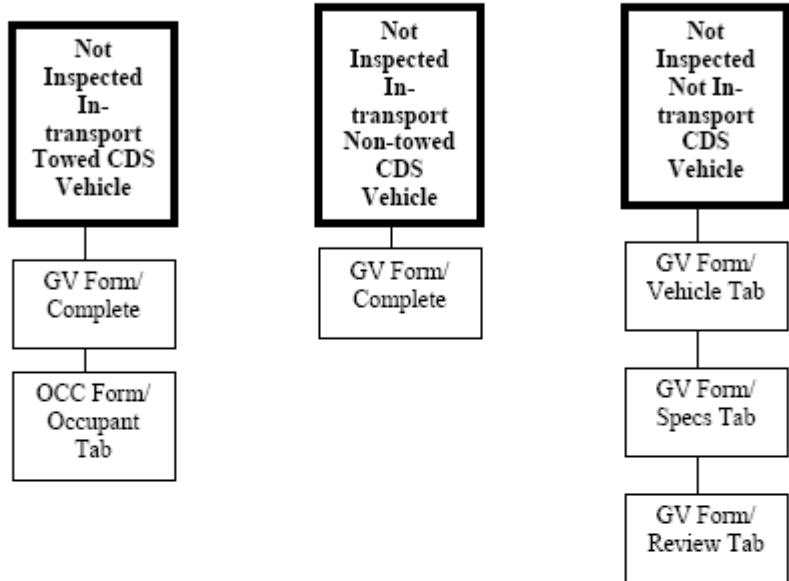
Not Inspected In-transport Towed CDS Vehicle

GV Form/ Complete

OCC Form/ Occupant Tab

Not Inspected In-transport Non-towed CDS Vehicle

GV Form/ Complete

Not Inspected Not In-transport CDS Vehicle

GV Form/ Vehicle Tab

GV Form/ Specs Tab

GV Form/ Review Tab